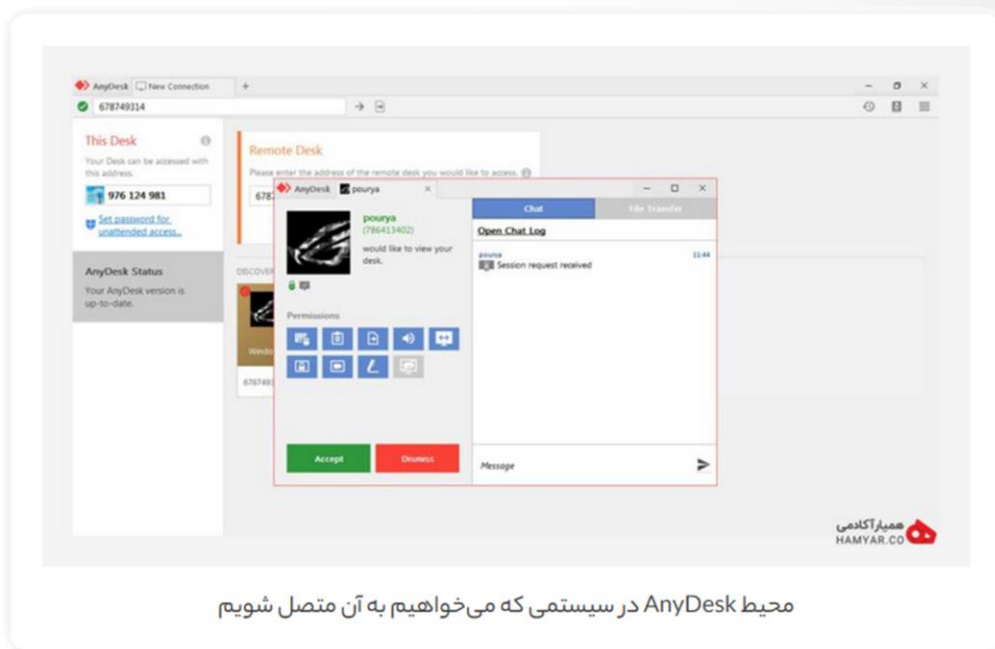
AnyDesk New Connection +
678749314

This Desk
Your Desk can be accessed with this address.
976 124 981
Set password for unattended access...

AnyDesk Status
Your AnyDesk version is up-to-date.

Remote Desk
Please enter the address of the remote desk you would like to access.
678

DISCOVER
Windo
67874

AnyDesk pourya
pourya
(786413402)
would like to view your desk.

Permissions

Accept
Dismiss

Chat
File Transfer
Open Chat Log
pourya
Session request received
11:44

Message

همیار آکادمی
HAMYAR.CO

محیط AnyDesk در سیستمی که می‌خواهیم به آن متصل شویم